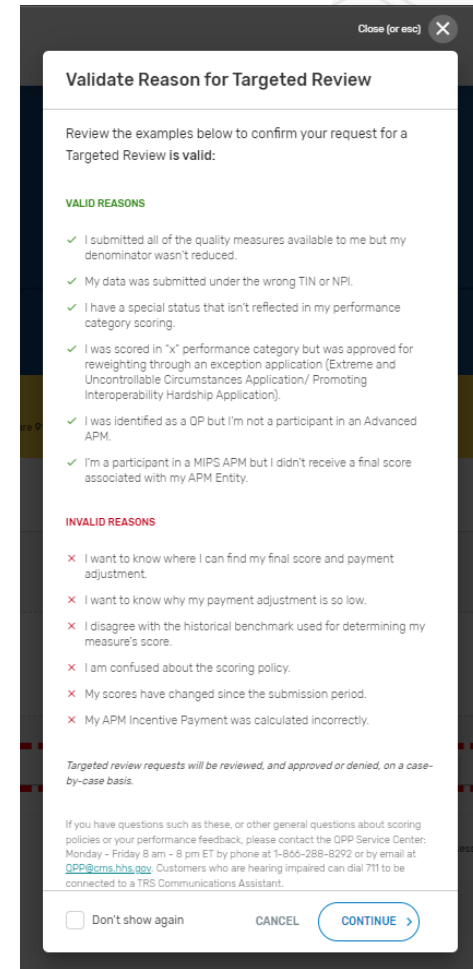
Close (or esc)

Validate Reason for Targeted Review

Review the examples below to confirm your request for a Targeted Review **is valid:**

VALID REASONS

✓ I submitted all of the quality measures available to me but my denominator wasn't reduced.

✓ My data was submitted under the wrong TIN or NPI.

✓ I have a special status that isn't reflected in my performance category scoring.

✓ I was scored in "x" performance category but was approved for reweighting through an exception application (Extreme and Uncontrollable Circumstances Application/ Promoting Interoperability Hardship Application).

✓ I was identified as a QP but I'm not a participant in an Advanced APM.

✓ I'm a participant in a MIPS APM but I didn't receive a final score associated with my APM Entity.

INVALID REASONS

× I want to know where I can find my final score and payment adjustment.

× I want to know why my payment adjustment is so low.

× I disagree with the historical benchmark used for determining my measure's score.

× I am confused about the scoring policy.

× My scores have changed since the submission period.

× My APM Incentive Payment was calculated incorrectly.

*Targeted review requests will be reviewed, and approved or denied, on a case-by-case basis.*

If you have questions such as these, or other general questions about scoring policies or your performance feedback, please contact the QPP Service Center: Monday - Friday 8 am - 8 pm ET by phone at 1-866-288-8292 or by email at QPP@cms.hhs.gov. Customers who are hearing impaired can dial 711 to be connected to a TRS Communications Assistant.

Don't show again

CANCEL

CONTINUE ›